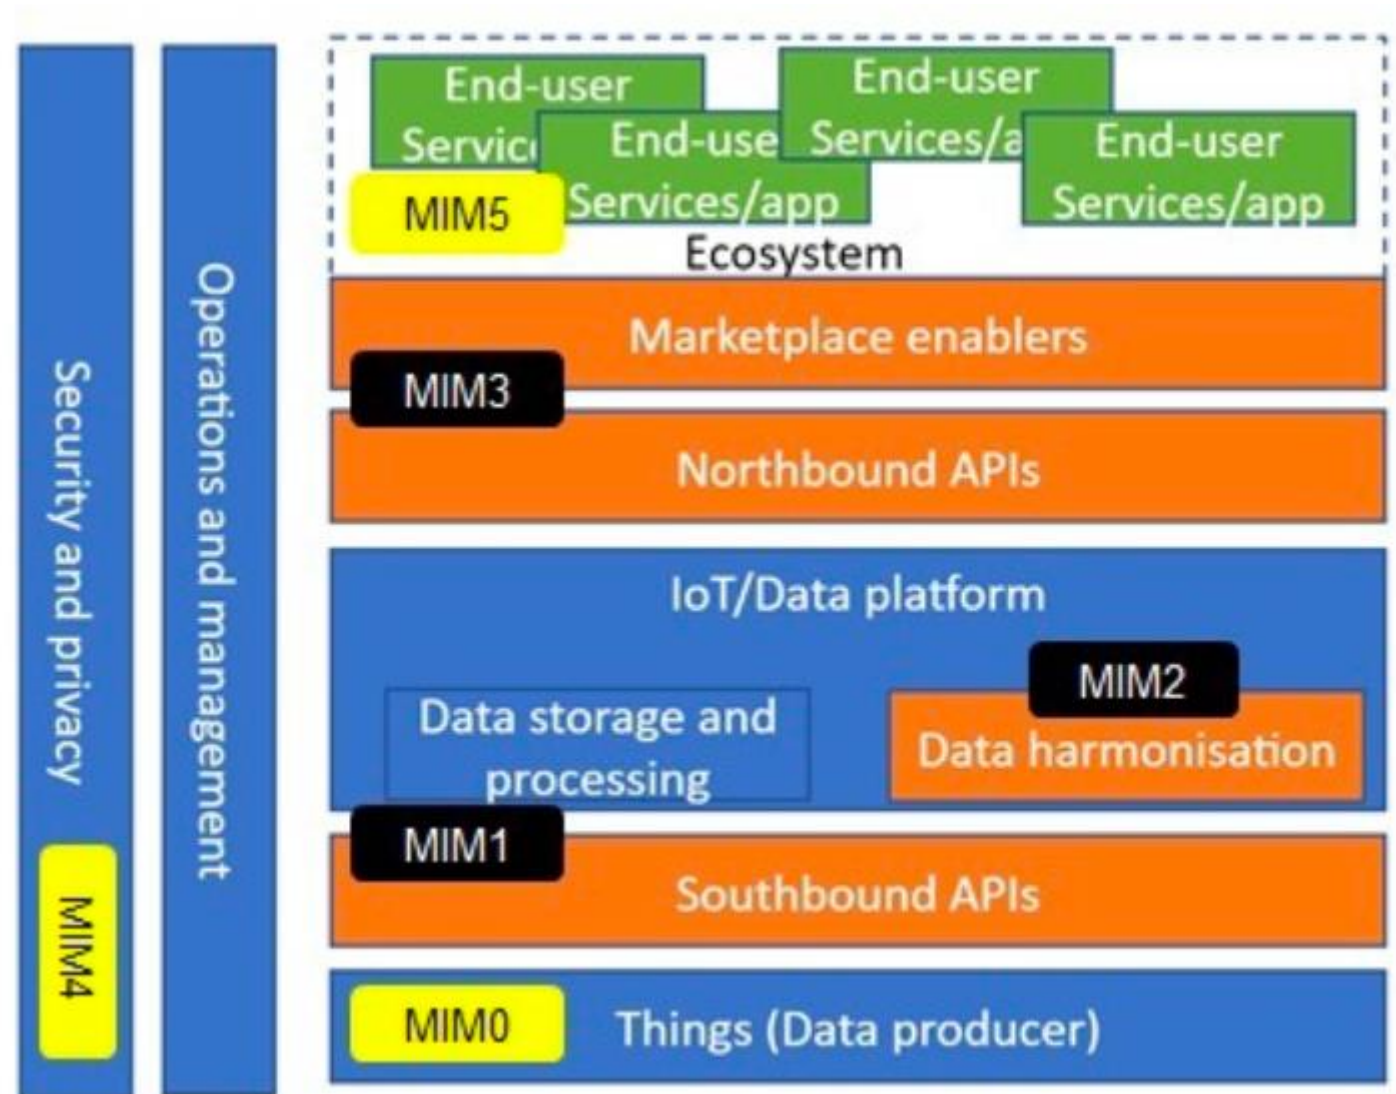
Security and privacy

MIM4

Operations and management

End-user Servic

End-use Services/app

End-user Services/a

End-user Services/app

MIM5

Ecosystem

Marketplace enablers

MIM3

Northbound APIs

IoT/Data platform

MIM2

Data storage and processing

Data harmonisation

MIM1

Southbound APIs

MIM0

Things (Data producer)